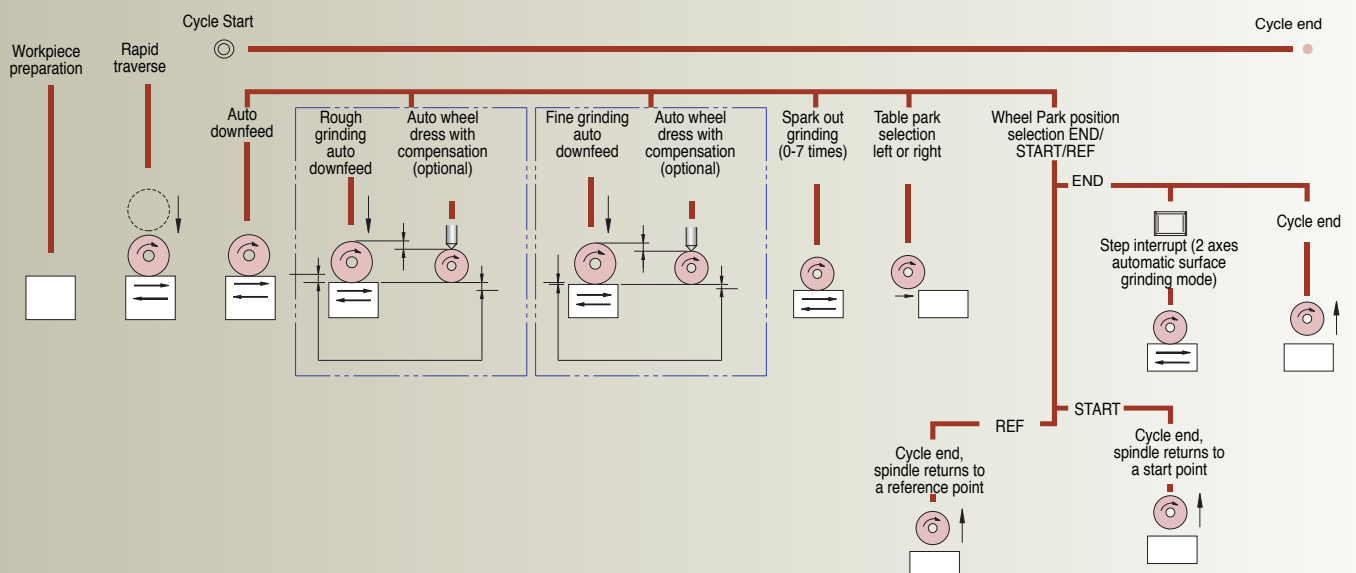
Cycle Start

Cycle end

Workpiece preparation

Rapid traverse

Auto downfeed

Rough grinding auto downfeed

Auto wheel dress with compensation (optional)

Fine grinding auto downfeed

Auto wheel dress with compensation (optional)

Spark out grinding (0-7 times)

Table park selection left or right

Wheel Park position selection END/ START/REF

END

Step interrupt (2 axes automatic surface grinding mode)

Cycle end

REF

START

Cycle end, spindle returns to a reference point

Cycle end, spindle returns to a start point